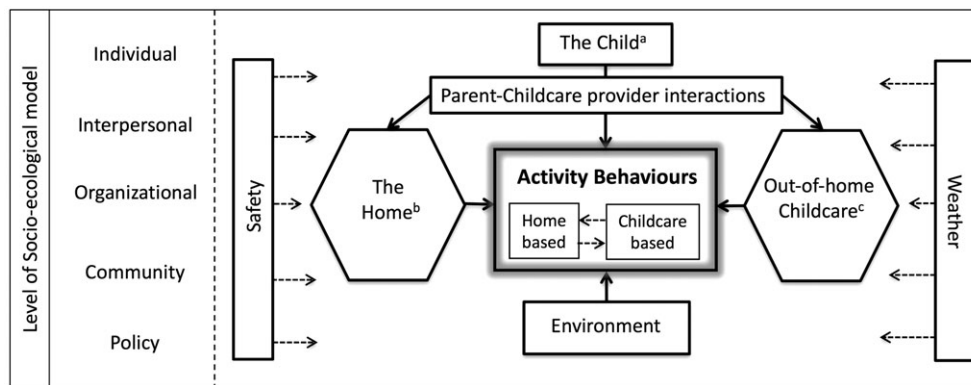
Level of Socio-ecological model

Individual

Interpersonal

Organizational

Community

Policy

Safety

The Child$^{a}$

Parent-Childcare provider interactions

The Home$^{b}$

Activity Behaviours

Home based

Childcare based

Out-of-home Childcare$^{c}$

Environment

Weather